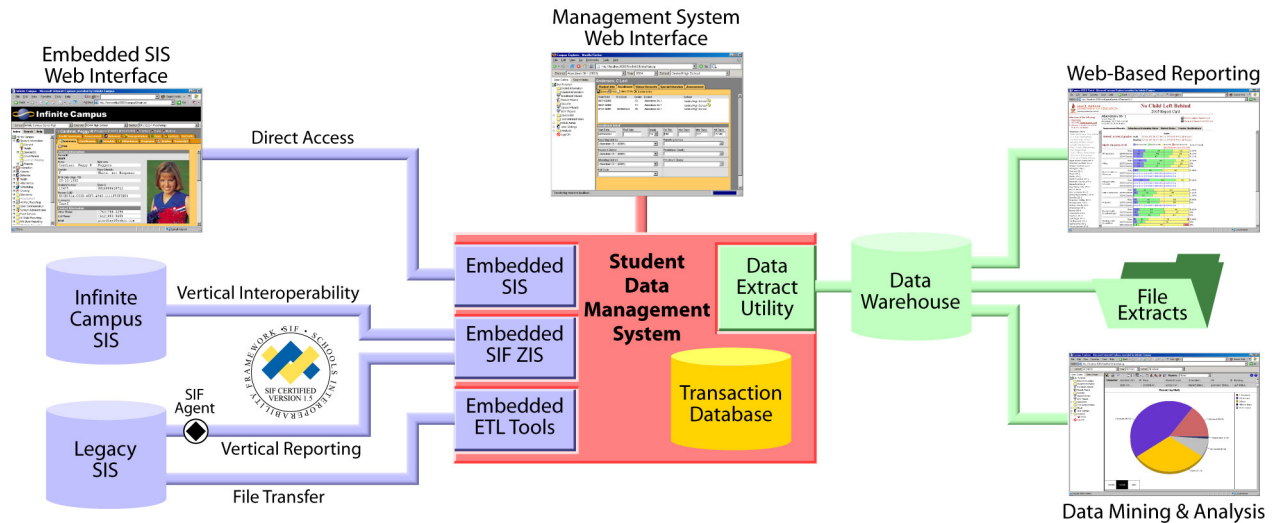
Management System
Web Interface

Embedded SIS
Web Interface

Infinite Campus

Web-Based Reporting

No Child Left Behind

Direct Access

Infinite Campus SIS

Vertical Interoperability

Embedded SIS

Embedded SIF ZIS

Embedded ETL Tools

Student Data Management System

Data Extract Utility

Transaction Database

Data Warehouse

File Extracts

SCHOOLS INTEROPERABILITY FRAMEWORK SIF
SIF CERTIFIED VERSION 1.5

SIF Agent

Legacy SIS

Vertical Reporting

File Transfer

Data Mining & Analysis